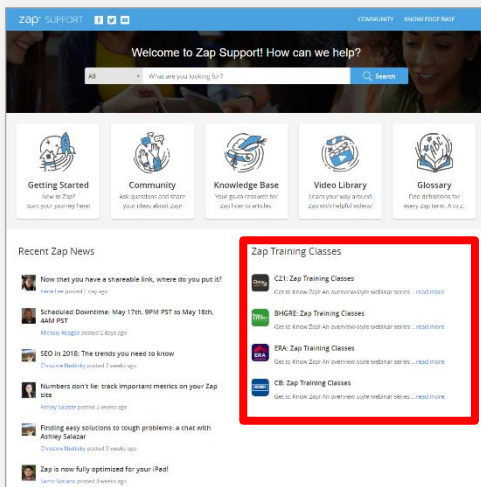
zap SUPPORT

COMMUNITY KNOWLEDGE BASE

Welcome to Zap Support! How can we help?

All What are you looking for? Search

Getting Started
New to Zap? Start your journey here!

Community
Ask questions and share your ideas about Zap!

Knowledge Base
Your go-to resource for Zap how-to articles.

Video Library
Learn your way around Zap with helpful videos!

Glossary
Find definitions for every Zap term, A to Z.

Recent Zap News

Now that you have a shareable link, where do you put it?
Irene Lee posted 1 day ago

Scheduled Downtime: May 17th, 9PM PST to May 18th, 4AM PST
Michael Reagan posted 2 days ago

SEO in 2018: The trends you need to know
Christine Madinsky posted 2 weeks ago

Numbers don't lie: track important metrics on your Zap site
Ashley Salazar posted 2 weeks ago

Finding easy solutions to tough problems: a chat with Ashley Salazar
Christine Madinsky posted 2 weeks ago

Zap is now fully optimized for your iPad!
Samir Soriano posted 3 weeks ago

Zap Training Classes

C21: Zap Training Classes
Get to Know Zap! An overview-style webinar series ...read more

BHGRE: Zap Training Classes
Get to Know Zap! An overview-style webinar series ...read more

ERA: Zap Training Classes
Get to Know Zap! An overview-style webinar series ...read more

CB: Zap Training Classes
Get to Know Zap! An overview-style webinar series ...read more